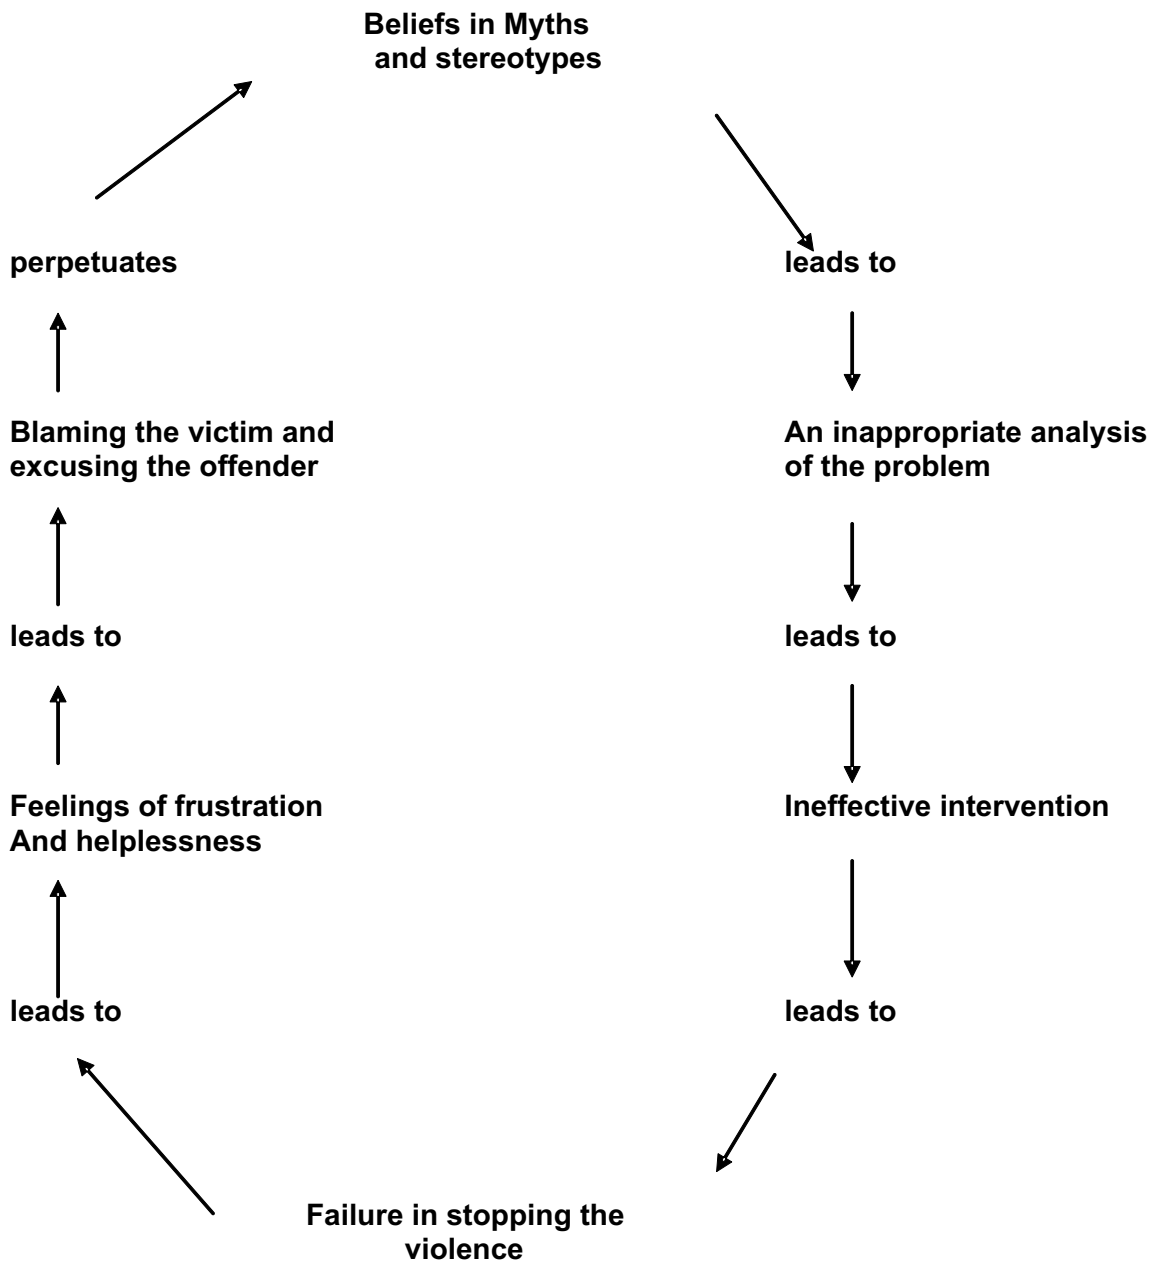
Beliefs in Myths and stereotypes

leads to

An inappropriate analysis of the problem

leads to

Ineffective intervention

leads to

Failure in stopping the violence

leads to

Feelings of frustration And helplessness

leads to

Blaming the victim and excusing the offender

perpetuates